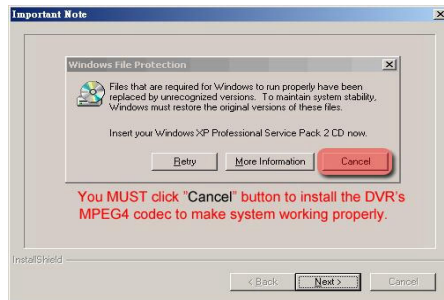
Important Note

Windows File Protection

Files that are required for Windows to run properly have been replaced by unrecognized versions. To maintain system stability, Windows must restore the original versions of these files.

Insert your Windows XP Professional Service Pack 2 CD now.

Retry

More Information

Cancel

You MUST click "Cancel" button to install the DVR's MPEG4 codec to make system working properly.

InstallShield

< Back

Next >

Cancel